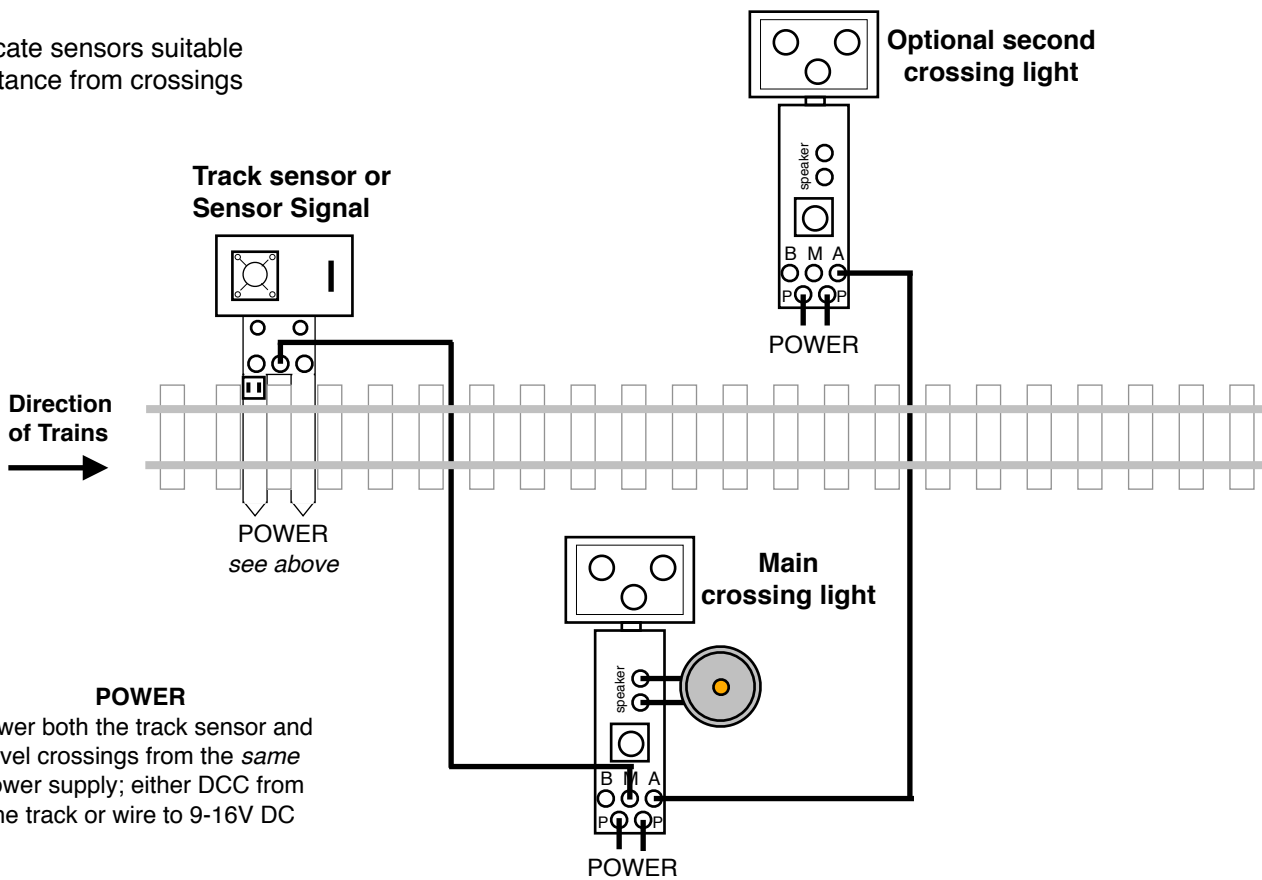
cate sensors suitable
tance from crossings

Optional second crossing light

speaker

B M A
P P

POWER

Track sensor or Sensor Signal

Direction of Trains

POWER
*see above*

Main crossing light

speaker

B M A
P P

POWER

**POWER**
wer both the track sensor and vel crossings from the *same* ower supply; either DCC from he track or wire to 9-16V DC